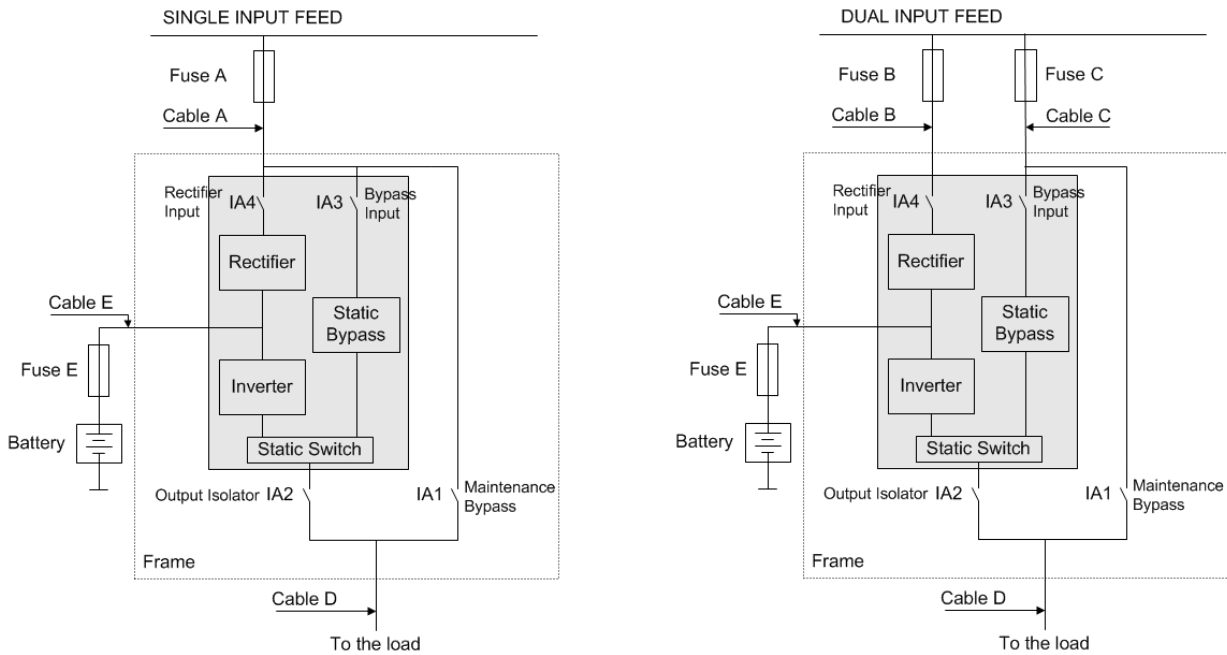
SINGLE INPUT FEED

Fuse A

Cable A

Rectifier Input

IA4

IA3

Bypass Input

Rectifier

Static Bypass

Cable E

Fuse E

Inverter

Battery

Static Switch

Output Isolator IA2

IA1

Maintenance Bypass

Frame

Cable D

To the load

DUAL INPUT FEED

Fuse B

Fuse C

Cable B

Cable C

Rectifier Input

IA4

IA3

Bypass Input

Rectifier

Static Bypass

Cable E

Fuse E

Inverter

Battery

Static Switch

Output Isolator IA2

IA1

Maintenance Bypass

Frame

Cable D

To the load